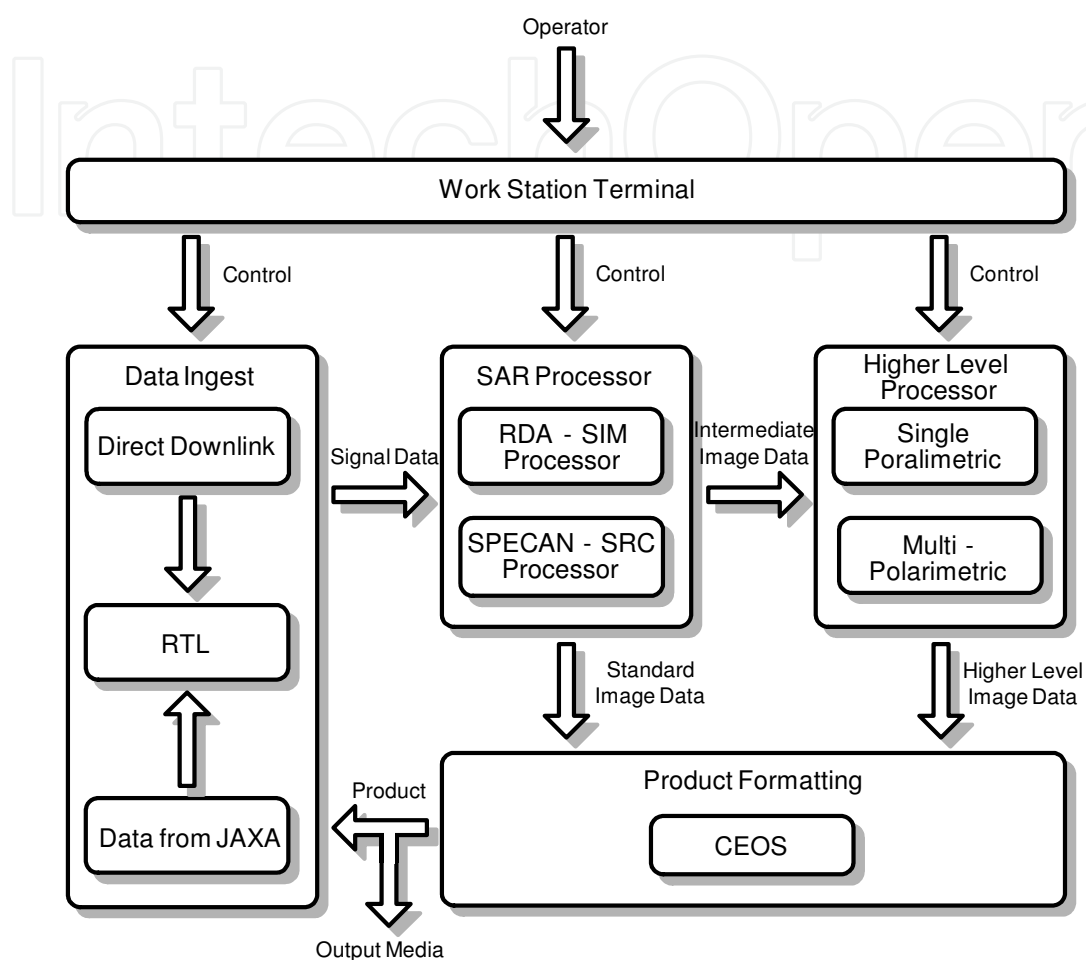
IntechOpen

Operator

Work Station Terminal

Control

Control

Control

Data Ingest

Direct Downlink

RTL

Data from JAXA

Signal Data

SAR Processor

RDA - SIM Processor

SPECAN - SRC Processor

Intermediate Image Data

Higher Level Processor

Single Poralimetric

Multi - Polarimetric

Standard Image Data

Higher Level Image Data

Product

Product Formatting

CEOS

Output Media